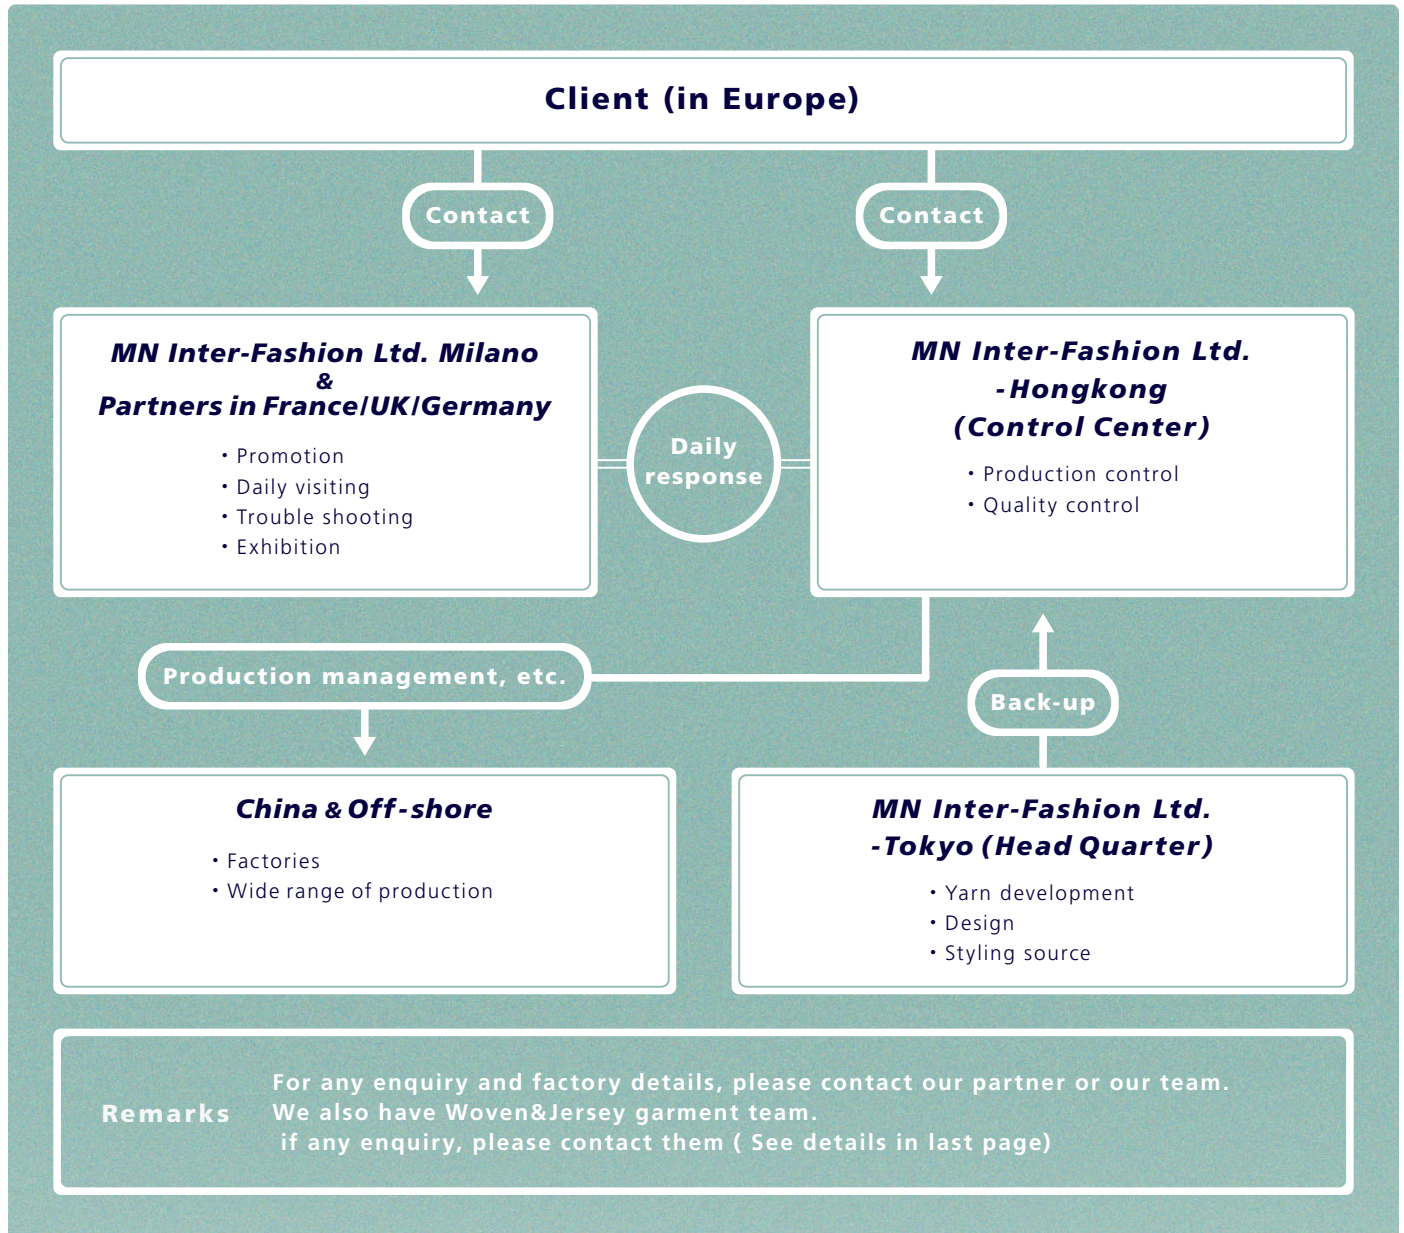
Client (in Europe)

Contact

Contact

MN Inter-Fashion Ltd. Milano
&
Partners in France/UK/Germany

・Promotion
・Daily visiting
・Trouble shooting
・Exhibition

Daily response

MN Inter-Fashion Ltd.
-Hongkong
(Control Center)

・Production control
・Quality control

Production management, etc.

Back-up

China & Off-shore

・Factories
・Wide range of production

MN Inter-Fashion Ltd.
-Tokyo (Head Quarter)

・Yarn development
・Design
・Styling source

Remarks

For any enquiry and factory details, please contact our partner or our team.
We also have Woven&Jersey garment team.
if any enquiry, please contact them ( See details in last page)